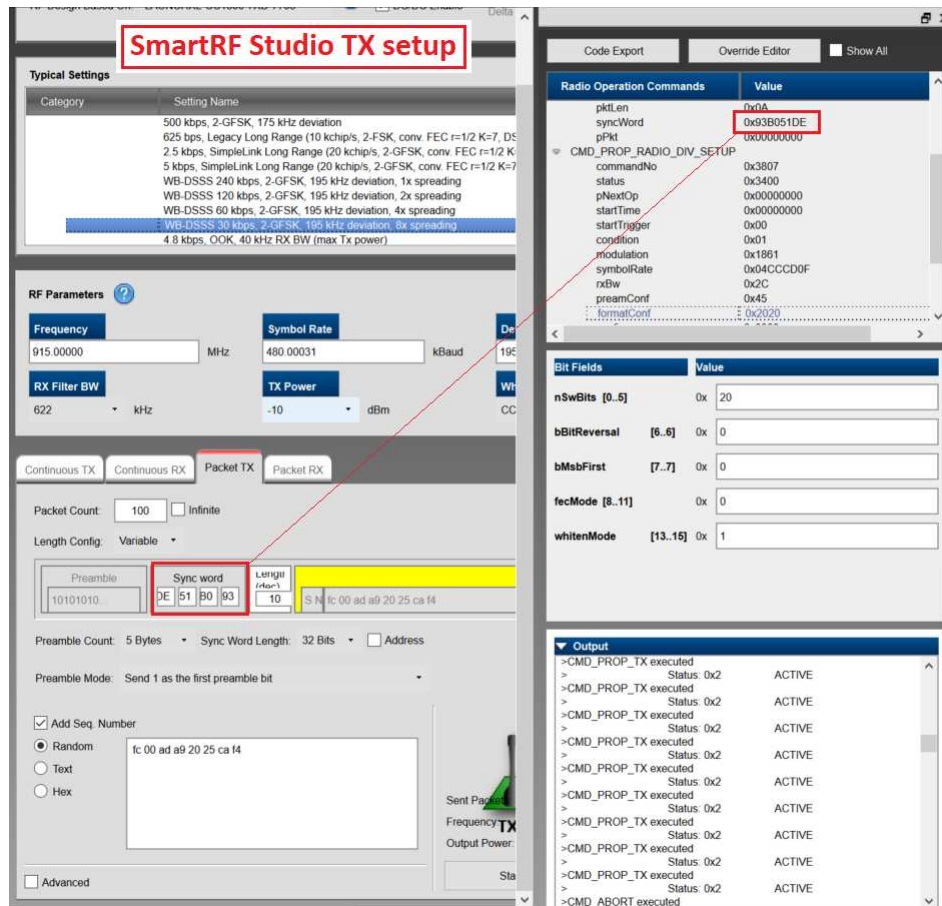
SmartRF Studio TX setup

Typical Settings

| Category | Setting Name |
|---|---|
| | 500 kbps, 2-GFSK, 175 kHz deviation |
| | 625 bps, Legacy Long Range (10 kchip/s, 2-FSK, conv. FEC r=1/2 K=7, DS |
| | 2.5 kbps, SimpleLink Long Range (20 kchip/s, 2-GFSK, conv. FEC r=1/2 K= |
| | 5 kbps, SimpleLink Long Range (20 kchip/s, 2-GFSK, conv. FEC r=1/2 K=7 |
| | WB-DSSS 240 kbps, 2-GFSK, 195 kHz deviation, 1x spreading |
| | WB-DSSS 120 kbps, 2-GFSK, 195 kHz deviation, 2x spreading |
| | WB-DSSS 60 kbps, 2-GFSK, 195 kHz deviation, 4x spreading |
| | WB-DSSS 30 kbps, 2-GFSK, 195 kHz deviation, 8x spreading |
| | 4.8 kbps, OOK, 40 kHz RX BW (max Tx power) |

RF Parameters

Frequency
915.00000 MHz

Symbol Rate
480.00031 kBaud

RX Filter BW
622 kHz

TX Power
-10 dBm

Continuous TX Continuous RX Packet TX Packet RX

Packet Count: 100 Infinite

Length Config: Variable

Preamble
10101010...

Sync word
DE 51 B0 93

Length (dec)
10

S N fc 00 ad a9 20 25 ca f4

Preamble Count: 5 Bytes Sync Word Length: 32 Bits Address

Preamble Mode: Send 1 as the first preamble bit

Add Seq. Number
Random
Text
Hex

fc 00 ad a9 20 25 ca f4

Sent Packet
Frequency
Output Power:

Advanced

Code Export Override Editor Show All

| Radio Operation Commands | Value |
|---|---|
| pktLen | 0x0A |
| syncWord | 0x93B051DE |
| pPkt | 0x00000000 |
| CMD_PROP_RADIO_DIV_SETUP | |
| commandNo | 0x3807 |
| status | 0x3400 |
| pNextOp | 0x00000000 |
| startTime | 0x00000000 |
| startTrigger | 0x00 |
| condition | 0x01 |
| modulation | 0x1861 |
| symbolRate | 0x04CCCD0F |
| rxBw | 0x2C |
| preamConf | 0x45 |
| formatConf | 0x2020 |

| Bit Fields | | Value |
|---|---|---|
| nSwBits [0..5] | 0x | 20 |
| bBitReversal | [6..6] 0x | 0 |
| bMsbFirst | [7..7] 0x | 0 |
| fecMode [8..11] | 0x | 0 |
| whitenMode | [13..15] 0x | 1 |

Output
>CMD_PROP_TX executed
> Status: 0x2 ACTIVE
>CMD_PROP_TX executed
> Status: 0x2 ACTIVE
>CMD_PROP_TX executed
> Status: 0x2 ACTIVE
>CMD_PROP_TX executed
> Status: 0x2 ACTIVE
>CMD_PROP_TX executed
> Status: 0x2 ACTIVE
>CMD_PROP_TX executed
> Status: 0x2 ACTIVE
>CMD_PROP_TX executed
> Status: 0x2 ACTIVE
>CMD_PROP_TX executed
> Status: 0x2 ACTIVE
>CMD_PROP_TX executed
> Status: 0x2 ACTIVE
>CMD_ABORT executed